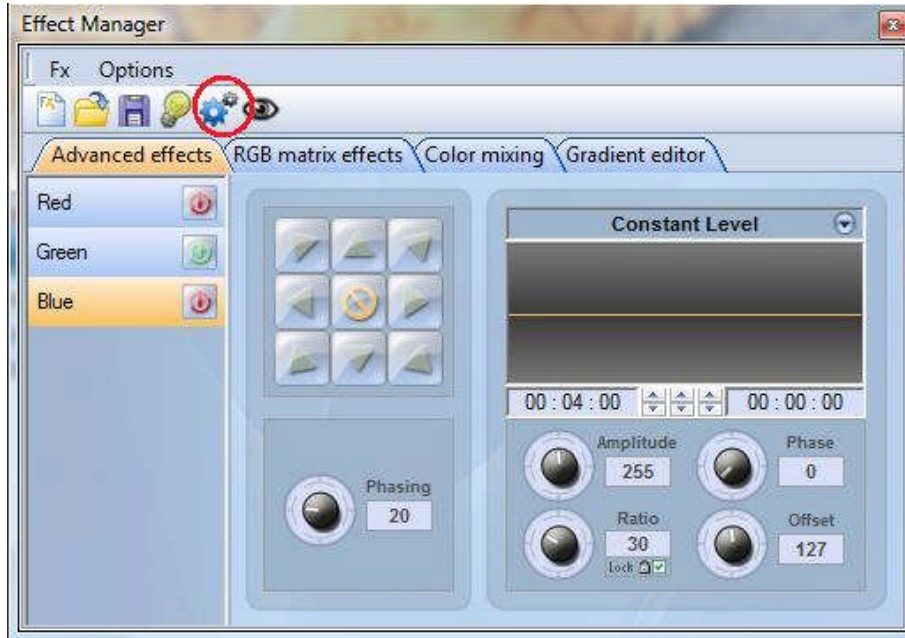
Effect Manager

Fx Options

Advanced effects RGB matrix effects Color mixing Gradient editor

Red
Green
Blue

Phasing
20

Constant Level

00 : 04 : 00
00 : 00 : 00

Amplitude
255
Phase
0
Ratio
30
Lock
Offset
127